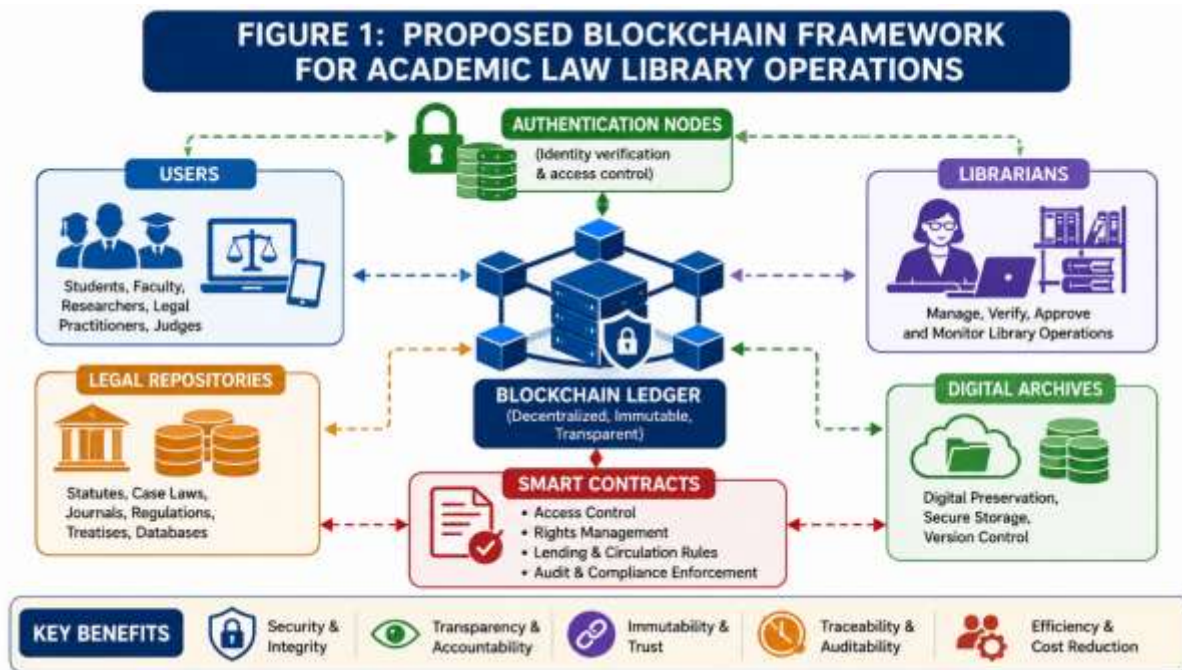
FIGURE 1: PROPOSED BLOCKCHAIN FRAMEWORK FOR ACADEMIC LAW LIBRARY OPERATIONS

AUTHENTICATION NODES
(Identity verification & access control)

USERS
Students, Faculty, Researchers, Legal Practitioners, Judges

LIBRARIANS
Manage, Verify, Approve and Monitor Library Operations

LEGAL REPOSITORIES
Statutes, Case Laws, Journals, Regulations, Treatises, Databases

BLOCKCHAIN LEDGER
(Decentralized, Immutable, Transparent)

DIGITAL ARCHIVES
Digital Preservation, Secure Storage, Version Control

SMART CONTRACTS
• Access Control
• Rights Management
• Lending & Circulation Rules
• Audit & Compliance Enforcement

KEY BENEFITS
Security & Integrity
Transparency & Accountability
Immutability & Trust
Traceability & Auditability
Efficiency & Cost Reduction